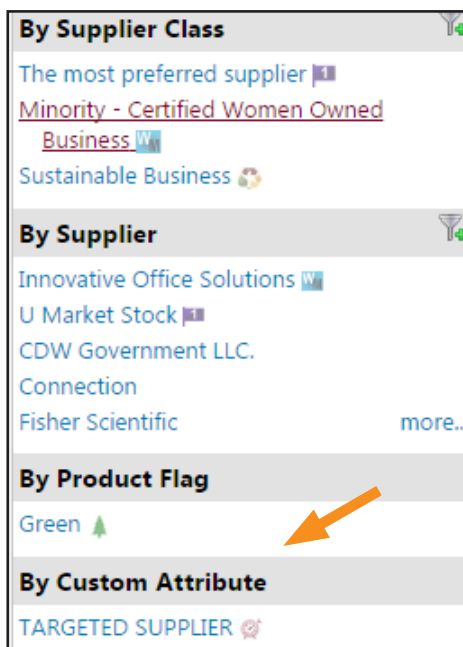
By Supplier Class

The most preferred supplier 1

Minority - Certified Women Owned Business W

Sustainable Business

By Supplier

Innovative Office Solutions W

U Market Stock 1

CDW Government LLC.

Connection

Fisher Scientific

more..

By Product Flag

Green

By Custom Attribute

TARGETED SUPPLIER